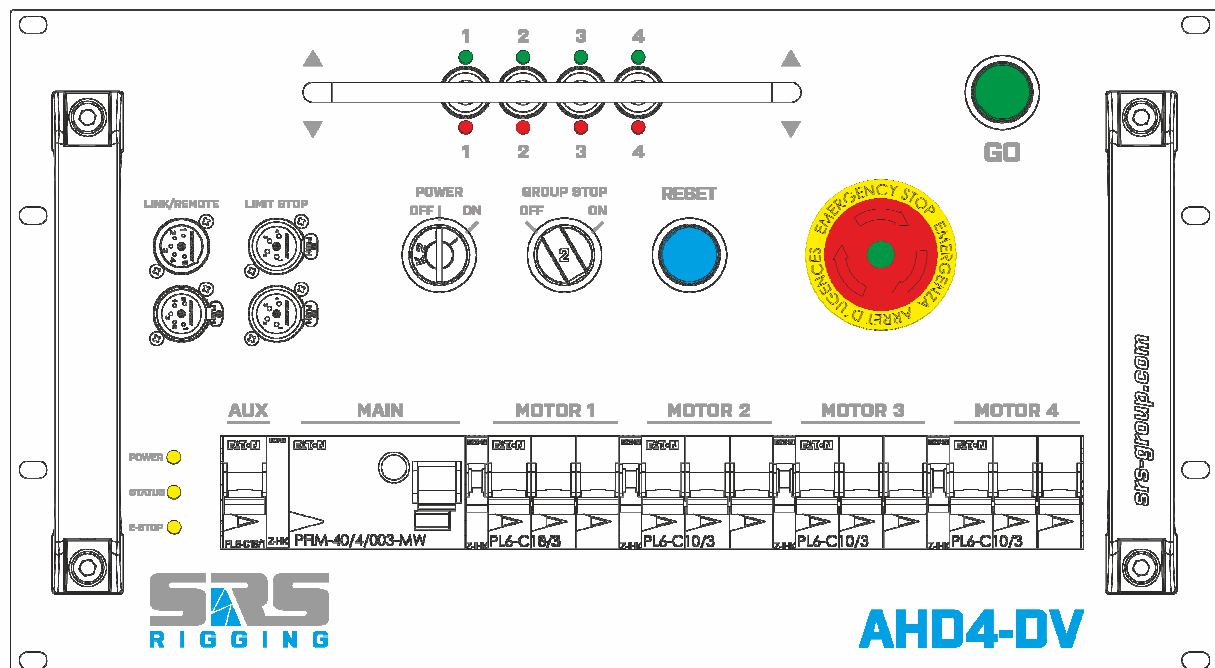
1 2 3 4

1 2 3 4

GO

LINK/REMOTE

LIMIT STOP

POWER
OFF ON

GROUP STOP
OFF ON

RESET

EMERGENCY STOP EMERGENZA ARRET D'URGENCES

AUX

MAIN

MOTOR 1

MOTOR 2

MOTOR 3

MOTOR 4

POWER

STATUS

E-STOP

EATON

EATON

PRM-40/4/003-MW

EATON
PL6-C16/3

EATON
PL6-C10/3

EATON
PL6-C10/3

EATON
PL6-C10/3

srs-group.com

SRS
RIGGING

AHD4-DV